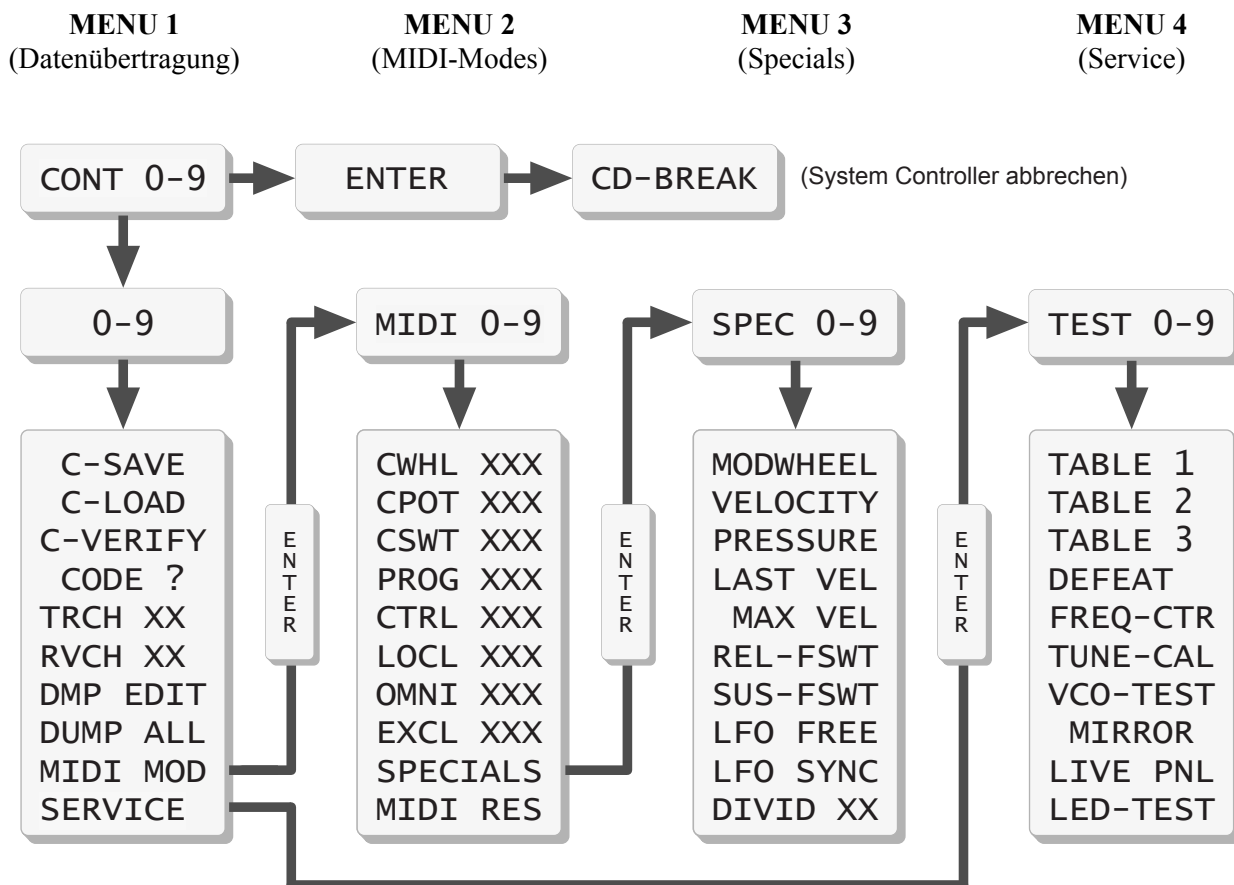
**MENU 1**
(Datenübertragung)

**MENU 2**
(MIDI-Modes)

**MENU 3**
(Specials)

**MENU 4**
(Service)

CONT 0-9

ENTER

CD-BREAK

(System Controller abbrechen)

0-9

C-SAVE
C-LOAD
C-VERIFY
CODE ?
TRCH XX
RVCH XX
DMP EDIT
DUMP ALL
MIDI MOD
SERVICE

ENTER

MIDI 0-9

CWHL XXX
CPOT XXX
CSWT XXX
PROG XXX
CTRL XXX
LOCL XXX
OMNI XXX
EXCL XXX
SPECIALS
MIDI RES

ENTER

SPEC 0-9

MODWHEEL
VELOCITY
PRESSURE
LAST VEL
MAX VEL
REL-FSWT
SUS-FSWT
LFO FREE
LFO SYNC
DIVID XX

ENTER

TEST 0-9

TABLE 1
TABLE 2
TABLE 3
DEFEAT
FREQ-CTR
TUNE-CAL
VCO-TEST
MIRROR
LIVE PNL
LED-TEST